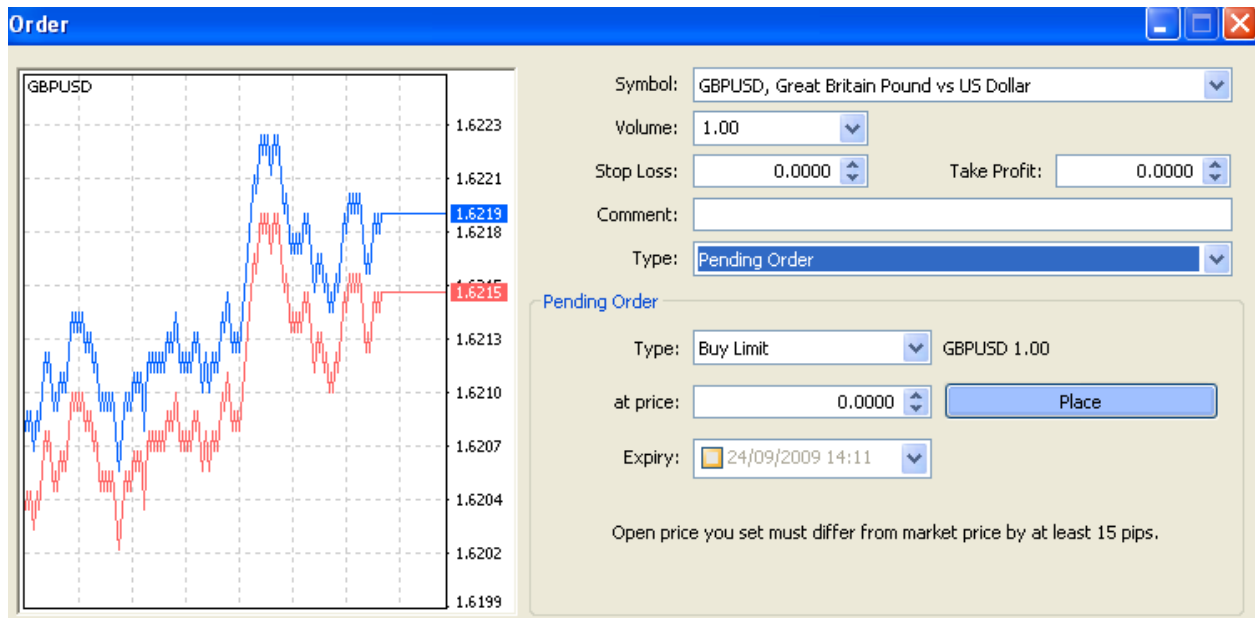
Order

GBPUSD

1.6223
1.6221
1.6219
1.6218
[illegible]
1.6215
1.6213
1.6210
1.6207
1.6204
1.6202
1.6199

Symbol: GBPUSD, Great Britain Pound vs US Dollar
Volume: 1.00
Stop Loss: 0.0000
Take Profit: 0.0000
Comment:
Type: Pending Order

Pending Order
Type: Buy Limit
GBPUSD 1.00
at price: 0.0000
Place
Expiry: 24/09/2009 14:11

Open price you set must differ from market price by at least 15 pips.